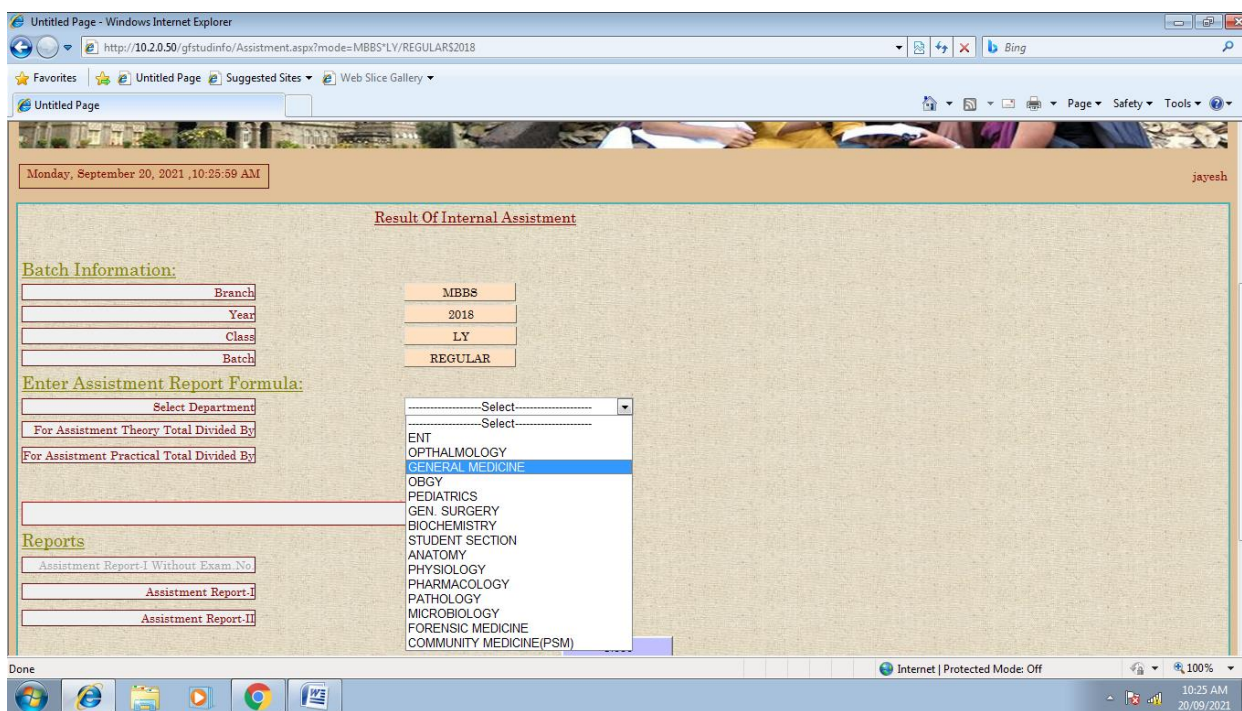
Untitled Page - Windows Internet Explorer

http://10.2.0.50/gfstudinfo/Assistment.aspx?mode=MBBS*LY/REGULAR$2018

Bing

Favorites | Untitled Page | Suggested Sites ▾ | Web Slice Gallery ▾

Untitled Page

Page ▾ Safety ▾ Tools ▾

Monday, September 20, 2021 ,10:25:59 AM

jayesh

Result Of Internal Assistment

Batch Information:

| | |
|---|---|
| Branch | MBBS |
| Year | 2018 |
| Class | LY |
| Batch | REGULAR |

Enter Assistment Report Formula:

Select Department

--------------------Select--------------------

For Assistment Theory Total Divided By

For Assistment Practical Total Divided By

--------------------Select--------------------
ENT
OPTHALMOLOGY
GENERAL MEDICINE
OBGY
PEDIATRICS
GEN. SURGERY
BIOCHEMISTRY
STUDENT SECTION
ANATOMY
PHYSIOLOGY
PHARMACOLOGY
PATHOLOGY
MICROBIOLOGY
FORENSIC MEDICINE
COMMUNITY MEDICINE(PSM)

Reports

Assistment Report-I Without Exam.No

Assistment Report-I

Assistment Report-II

Done

Internet | Protected Mode: Off

100%

10:25 AM
20/09/2021